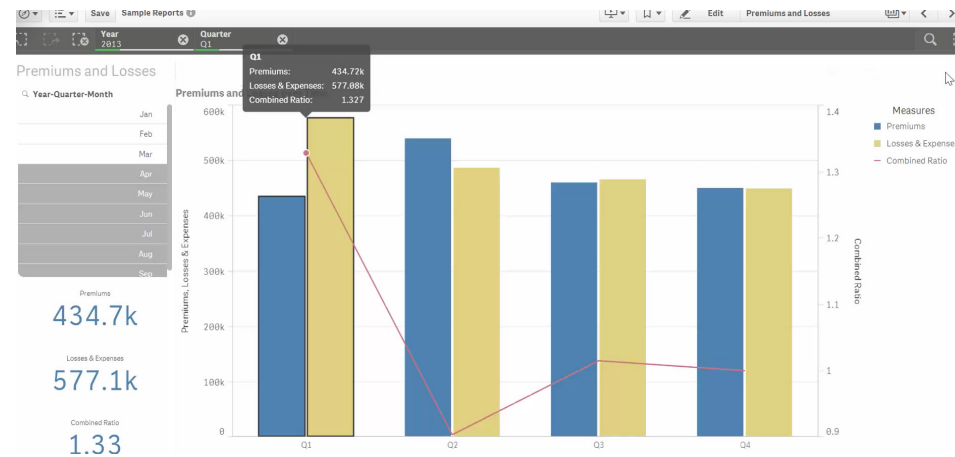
Save Sample Reports
Edit Premiums and Losses

Year
2013
Quarter
Q1

Premiums and Losses

Year-Quarter-Month

Jan
Feb
Mar
Apr
May
Jun
Jul
Aug
Sep

Premiums
434.7k

Losses & Expenses
577.1k

Combined Ratio
1.33

Premiums and

Q1
Premiums: 434.72k
Losses & Expenses: 577.08k
Combined Ratio: 1.327

600k
500k
400k
300k
200k
100k
0

Premiums, Losses & Expenses

1.4
1.3
1.2
1.1
1
0.9

Combined Ratio

Q1
Q2
Q3
Q4

Measures
Premiums
Losses & Expense
Combined Ratio